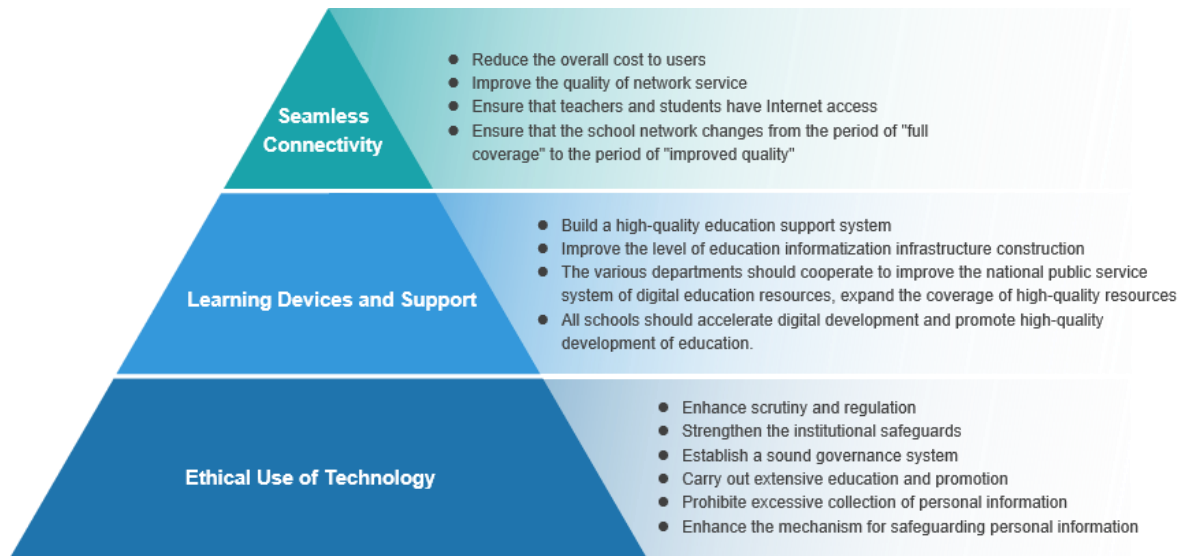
Seamless Connectivity

- Reduce the overall cost to users
- Improve the quality of network service
- Ensure that teachers and students have Internet access
- Ensure that the school network changes from the period of "full coverage" to the period of "improved quality"

Learning Devices and Support

- Build a high-quality education support system
- Improve the level of education informatization infrastructure construction
- The various departments should cooperate to improve the national public service system of digital education resources, expand the coverage of high-quality resources
- All schools should accelerate digital development and promote high-quality development of education.

Ethical Use of Technology

- Enhance scrutiny and regulation
- Strengthen the institutional safeguards
- Establish a sound governance system
- Carry out extensive education and promotion
- Prohibite excessive collection of personal information
- Enhance the mechanism for safeguarding personal information